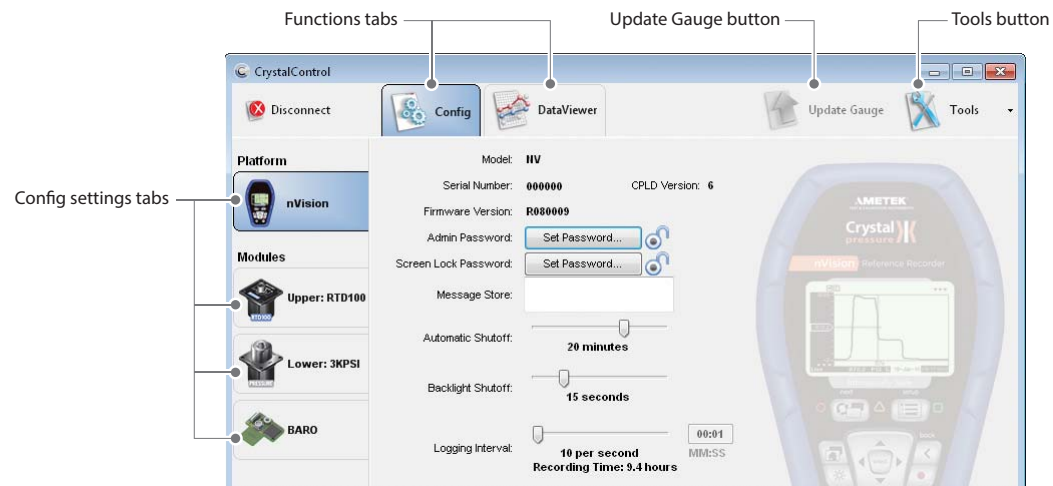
Functions tabs

Update Gauge button

Tools button

CrystalControl

Disconnect

Config

DataViewer

Update Gauge

Tools

Config settings tabs

Platform

nVision

Modules

Upper: RTD100

Lower: 3KPSI

BARO

Model: NV

Serial Number: 000000

CPLD Version: 6

Firmware Version: R080009

Admin Password: Set Password...

Screen Lock Password: Set Password...

Message Store:

Automatic Shutoff:

20 minutes

Backlight Shutoff:

15 seconds

Logging Interval:

00:01

MM:SS

10 per second

Recording Time: 9.4 hours

AMETEK

Crystal pressure

nVision Reference Recorder